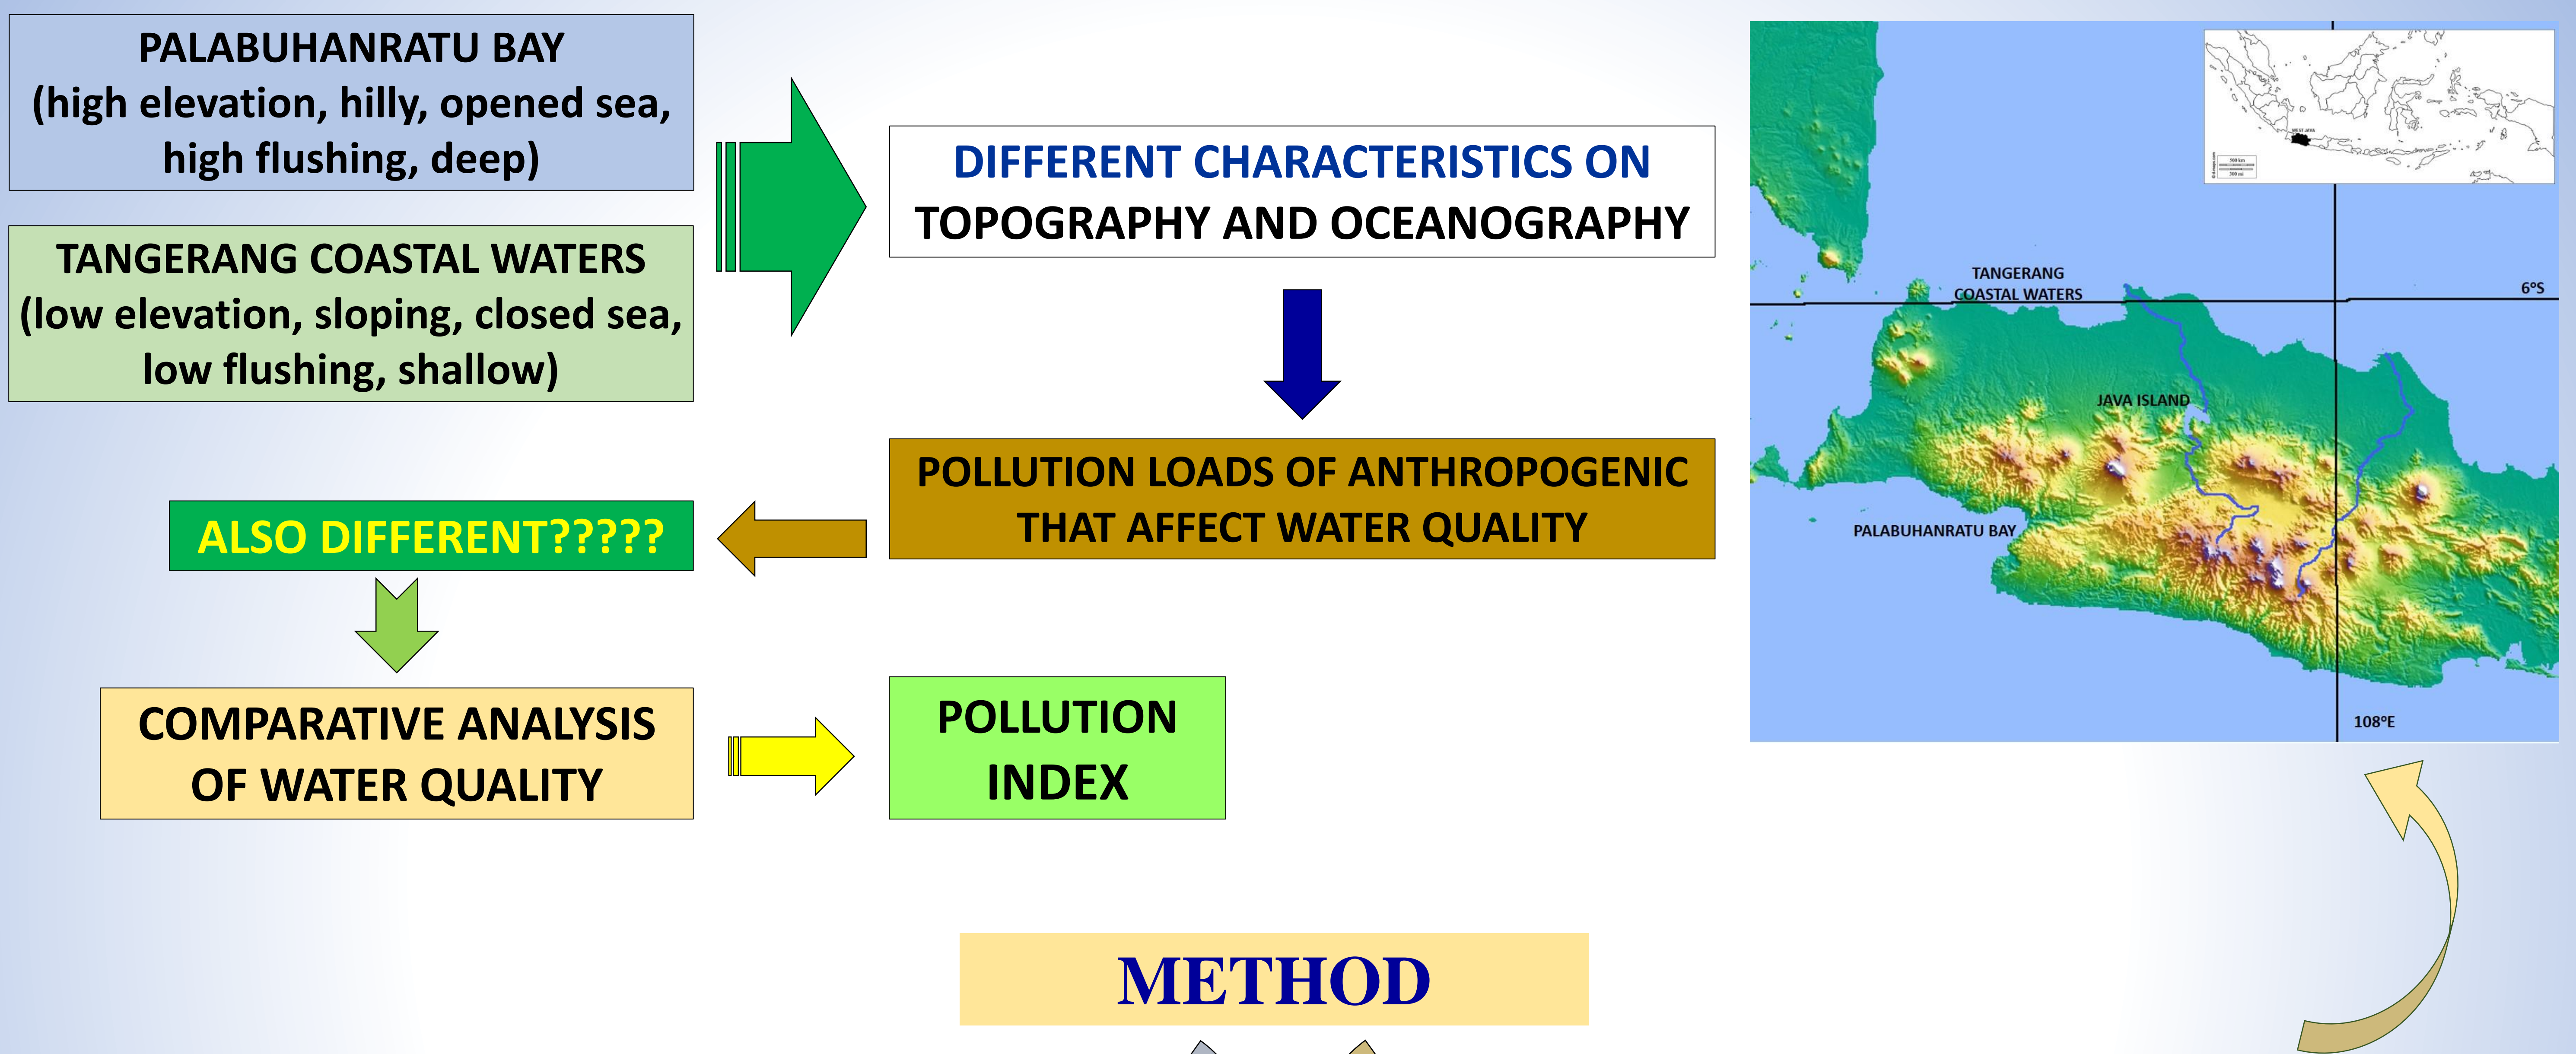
PALABUHANRATU BAY
(high elevation, hilly, opened sea, high flushing, deep)

TANGERANG COASTAL WATERS
(low elevation, sloping, closed sea, low flushing, shallow)

DIFFERENT CHARACTERISTICS ON TOPOGRAPHY AND OCEANOGRAPHY

POLLUTION LOADS OF ANTHROPOGENIC THAT AFFECT WATER QUALITY

ALSO DIFFERENT?????

COMPARATIVE ANALYSIS OF WATER QUALITY

POLLUTION INDEX

TANGERANG COASTAL WATERS

6°S

JAVA ISLAND

PALABUHANRATU BAY

108°E

METHOD